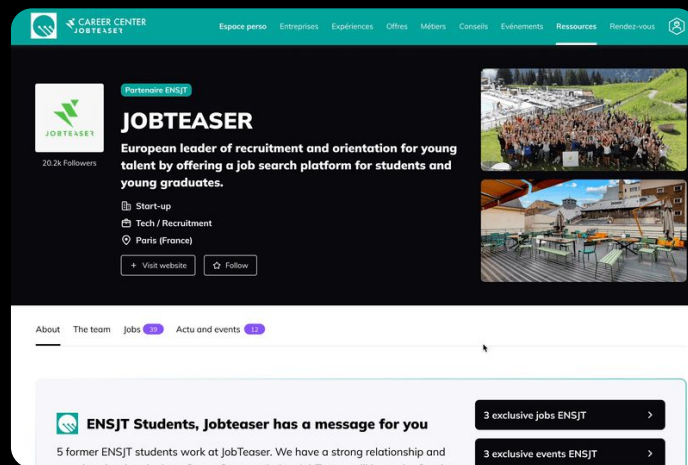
CAREER CENTER
JOBTEASER

Espace perso Entreprises Expériences Offres Métiers Conseils Evénements Ressources Rendez-vous

JOBTEASER

20.2k Followers

Partenaire ENSJT

JOBTEASER

European leader of recruitment and orientation for young talent by offering a job search platform for students and young graduates.

Start-up

Tech / Recruitment

Paris (France)

+ Visit website

Follow

About The team Jobs 39 Actu and events 12

ENSJT Students, Jobteaser has a message for you

5 former ENSJT students work at JobTeaser. We have a strong relationship and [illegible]

3 exclusive jobs ENSJT >

3 exclusive events ENSJT >